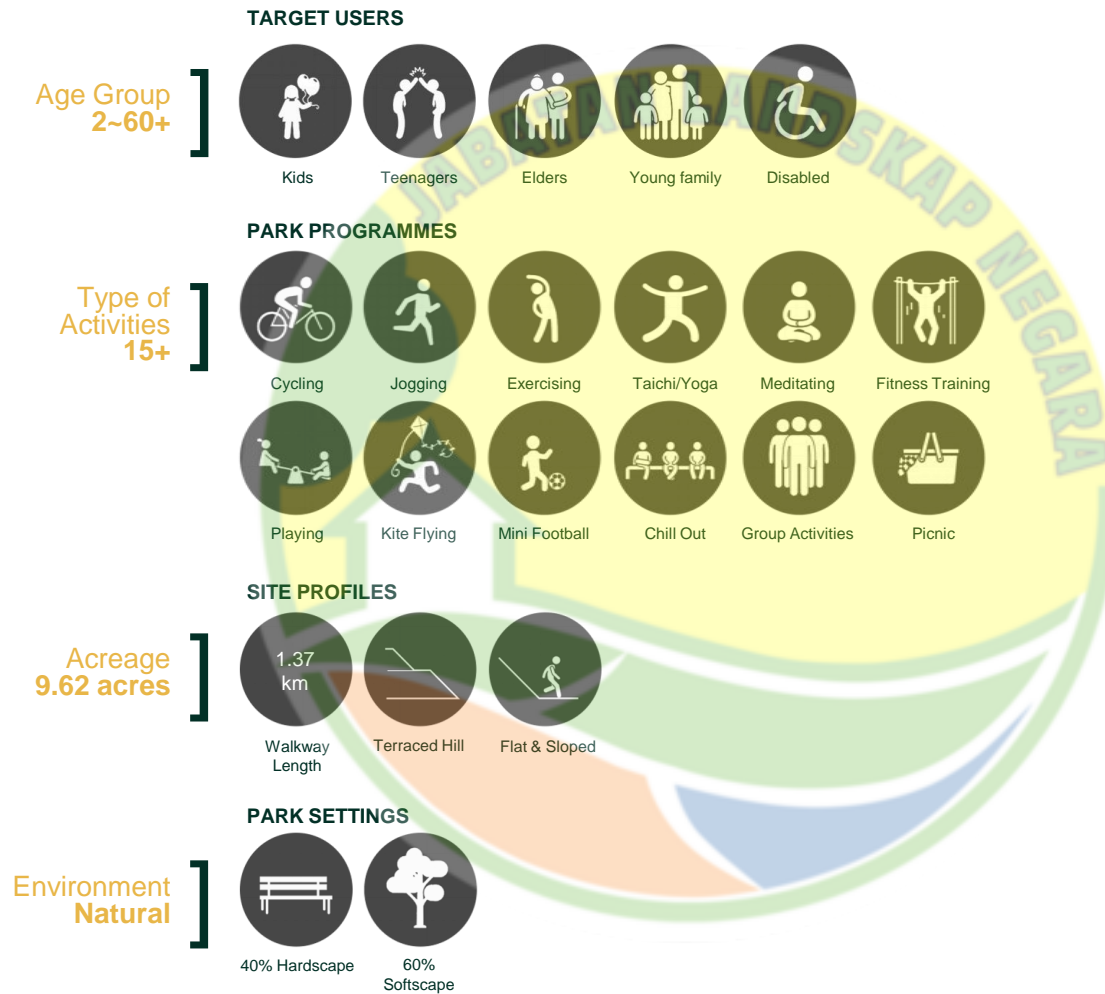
TARGET USERS

Age Group
2~60+

Kids
Teenagers
Elders
Young family
Disabled

JABATAN LANDSKAP NEGARA

PARK PROGRAMMES

Type of Activities
15+

Cycling
Jogging
Exercising
Taichi/Yoga
Meditating
Fitness Training
Playing
Kite Flying
Mini Football
Chill Out
Group Activities
Picnic

SITE PROFILES

Acreage
9.62 acres

1.37 km
Walkway Length
Terraced Hill
Flat & Sloped

PARK SETTINGS

Environment
Natural

40% Hardscape
60% Softscape